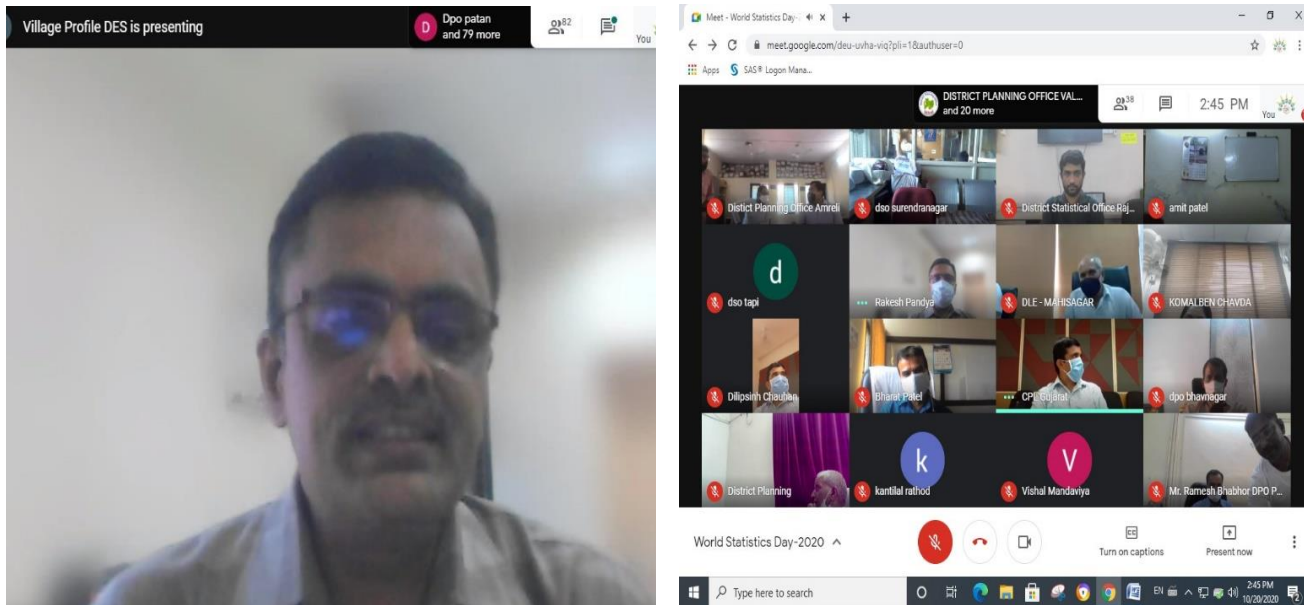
Village Profile DES is presenting
D Dpo patan and 79 more
82
You

Meet - World Statistics Day - ×
meet.google.com/deu-uvha-viq?pli=1&authuser=0
Apps SAS® Logon Mana...
DISTRICT PLANNING OFFICE VAL... and 20 more
38
2:45 PM
You

Distict Planning Office Amreli
dso surendranagar
District Statistical Office Raj...
amit patel
d
dso tapi
Rakesh Pandya
DLE - MAHISAGAR
KOMALBEN CHAVDA
Dilipsinh Chauhan
Bharat Patel
CPI Gujarat
dpo bhavnagar
District Planning
k
kantilal rathod
V
Vishal Mandaviya
Mr. Ramesh Bhabhor DPO P...

World Statistics Day-2020
Turn on captions
Present now

Type here to search
2:45 PM 10/20/2020